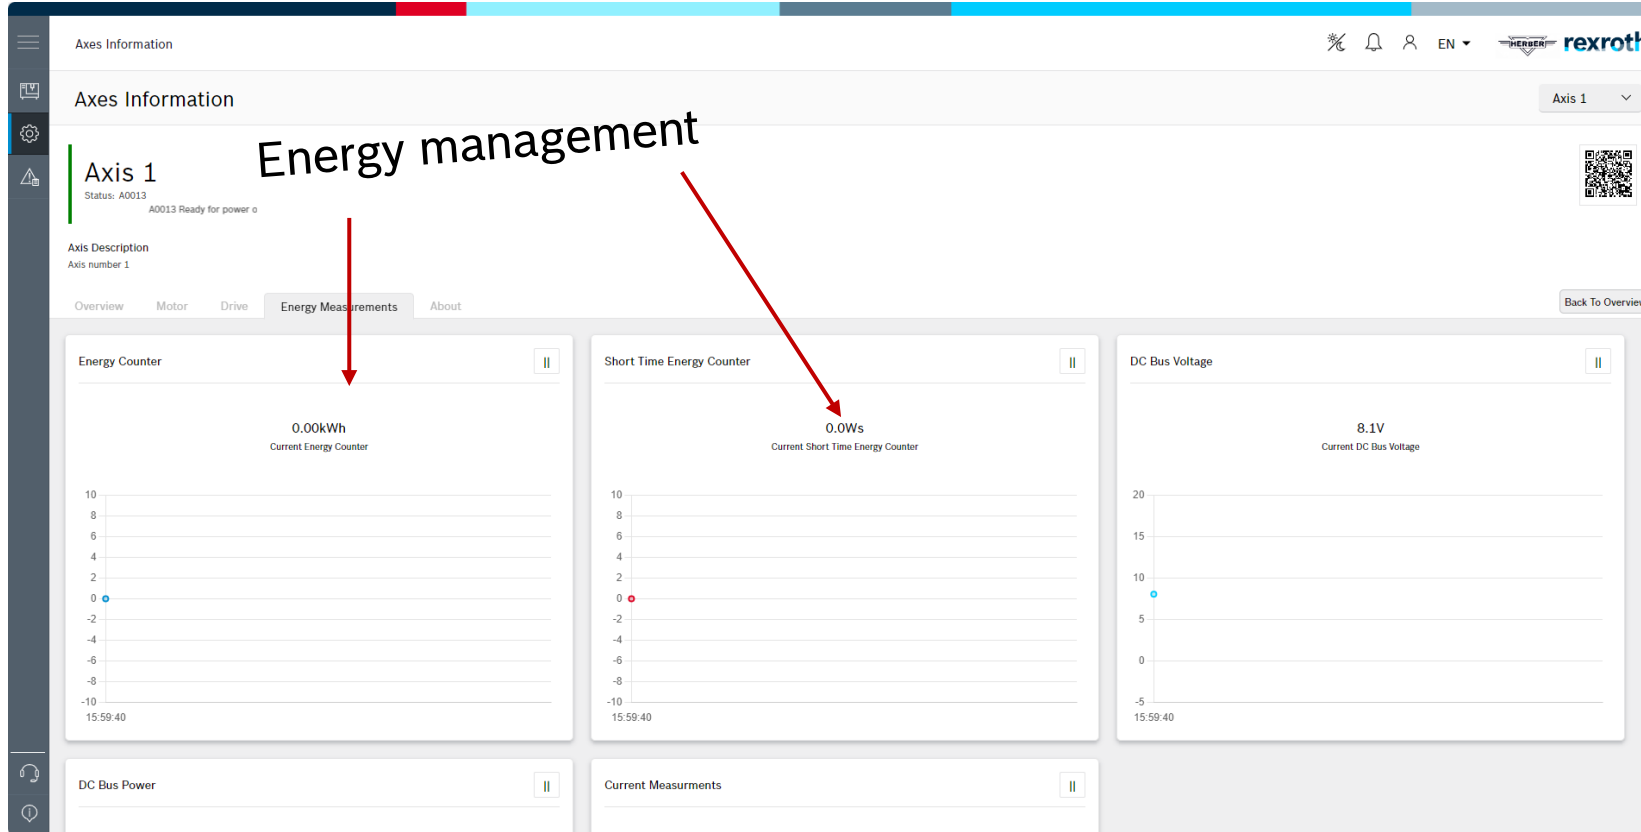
Axes Information

EN

HERBER rexroth

Axes Information

Axis 1

Energy management

Axis 1
Status: A0013
A0013 Ready for power o

Axis Description
Axis number 1

Overview Motor Drive Energy Measurements About

Back To Overview

Energy Counter
II
0.00kWh
Current Energy Counter
10
8
6
4
2
0
-2
-4
-6
-8
-10
15:59:40

Short Time Energy Counter
II
0.0Ws
Current Short Time Energy Counter
10
8
6
4
2
0
-2
-4
-6
-8
-10
15:59:40

DC Bus Voltage
II
8.1V
Current DC Bus Voltage
20
15
10
5
0
-5
15:59:40

DC Bus Power
II

Current Measurments
II